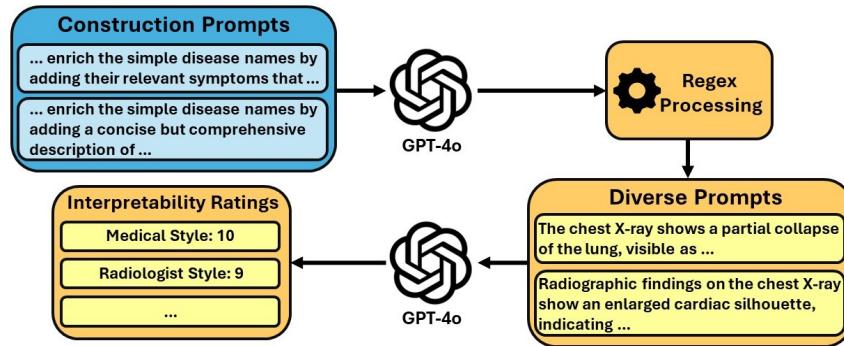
Construction Prompts

... enrich the simple disease names by adding their relevant symptoms that ...

... enrich the simple disease names by adding a concise but comprehensive description of ...

GPT-4o

Regex Processing

Diverse Prompts

The chest X-ray shows a partial collapse of the lung, visible as ...

Radiographic findings on the chest X-ray show an enlarged cardiac silhouette, indicating ...

GPT-4o

Interpretability Ratings

Medical Style: 10

Radiologist Style: 9

...